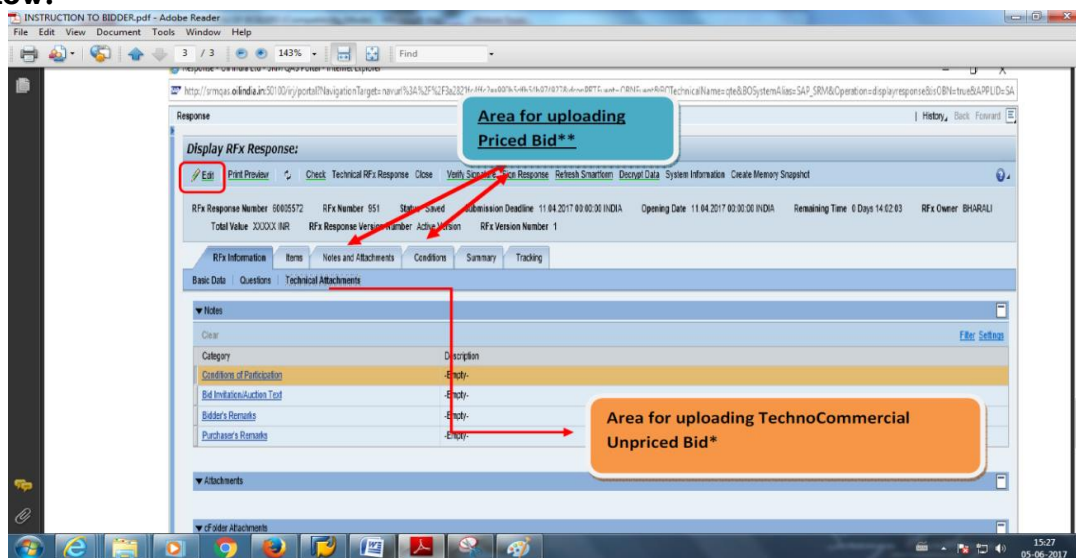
low:

INSTRUCTION TO BIDDER.pdf - Adobe Reader
File Edit View Document Tools Window Help
3 / 3 143% Find

http://srmqas.oilindia.in:50100/irj/portal?NavigationTarget=navurl%3A%2F%2Fa2821c4ffc3ae903c5ffb1fb97f8778&dsparRFTE=true&CBNI=true&TechnicalName=qte&BOSystemAlias=SAP_SRM&Operation=displayresponse&isOBN=true&APPLID=SA

Response | History, Back Forward

Area for uploading Priced Bid**

Display RFx Response:

Edit Print Preview Check Technical RFx Response Close Verify Signature Sign Response Refresh Smartform Decrypt Data System Information Create Memory Snapshot

RFx Response Number 60005572 RFx Number 951 Status Saved Submission Deadline 11.04.2017 00:00:00 INDIA Opening Date 11.04.2017 00:00:00 INDIA Remaining Time 0 Days 14:02:03 RFx Owner BHARALI
Total Value XXXXX INR RFx Response Version Number Active Version RFx Version Number 1

RFx Information Items Notes and Attachments Conditions Summary Tracking

Basic Data Questions Technical Attachments

▼Notes

Clear Filter Settings

| Category | Description |
|---|---|
| Conditions of Participation | -Empty- |
| Bid Invitation/Auction Text | -Empty- |
| Bidder's Remarks | -Empty- |
| Purchaser's Remarks | -Empty- |

Area for uploading TechnoCommercial Unpriced Bid*

▼Attachments

▼cFolder Attachments

15:27
05-06-2017